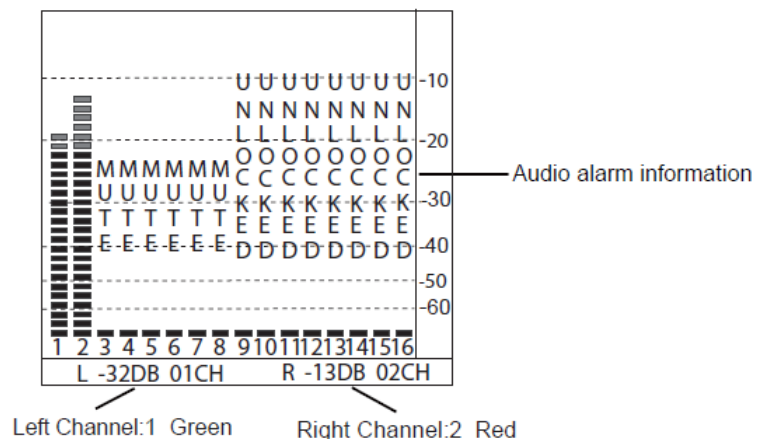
MMMMMM
UUUUUU
TTTTTT
EEEEEE

UUUUUUUU
NNNNNNNN
LLLLLLLL
OOOOOOOO
CCCCCCCC
KKKKKKKK
EEEEEEEE
DDDDDDDD

-10
-20
-30
-40
-50
-60

Audio alarm information

1 2 3 4 5 6 7 8 9 10 11 12 13 14 15 16

L -32DB 01CH R -13DB 02CH

Left Channel:1 Green

Right Channel:2 Red